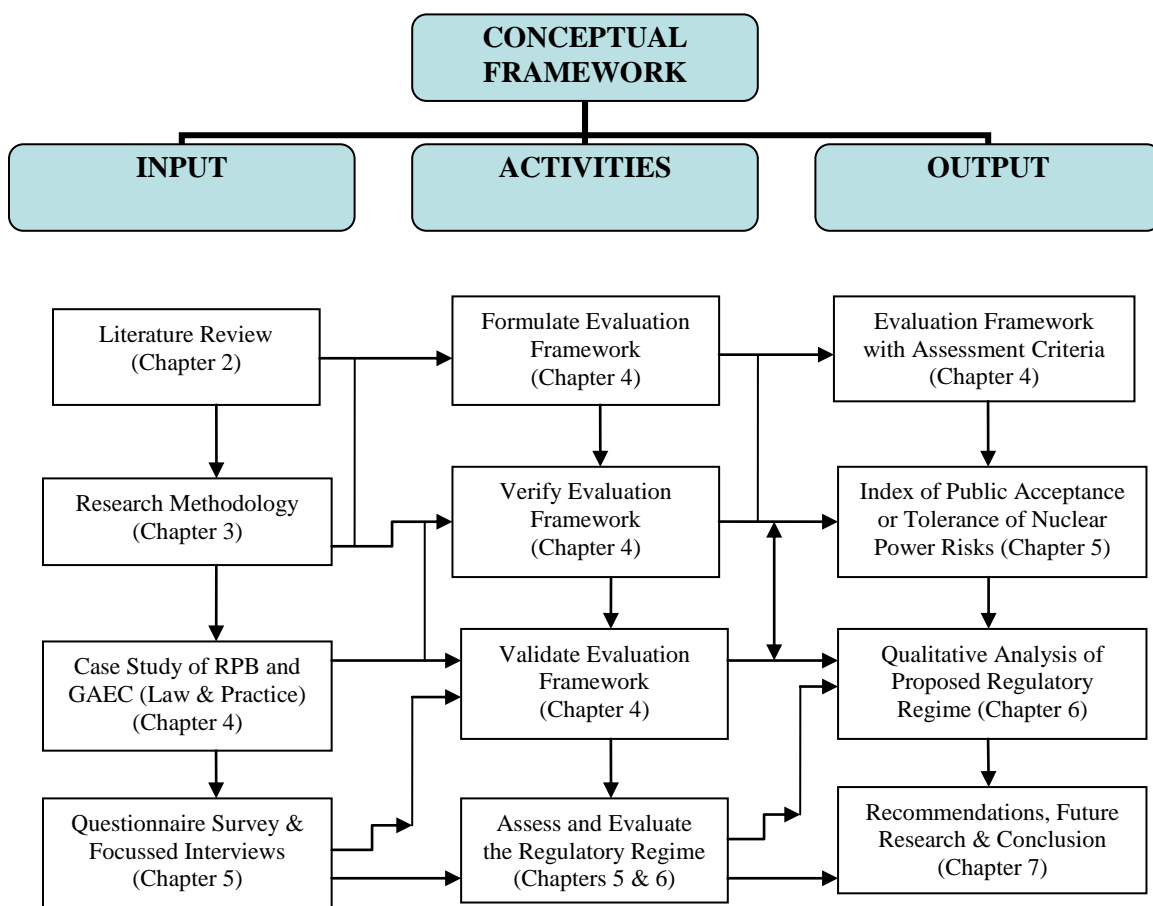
CONCEPTUAL FRAMEWORK

INPUT

ACTIVITIES

OUTPUT

Literature Review (Chapter 2)

Research Methodology (Chapter 3)

Case Study of RPB and GAEC (Law & Practice) (Chapter 4)

Questionnaire Survey & Focussed Interviews (Chapter 5)

Formulate Evaluation Framework (Chapter 4)

Verify Evaluation Framework (Chapter 4)

Validate Evaluation Framework (Chapter 4)

Assess and Evaluate the Regulatory Regime (Chapters 5 & 6)

Evaluation Framework with Assessment Criteria (Chapter 4)

Index of Public Acceptance or Tolerance of Nuclear Power Risks (Chapter 5)

Qualitative Analysis of Proposed Regulatory Regime (Chapter 6)

Recommendations, Future Research & Conclusion (Chapter 7)